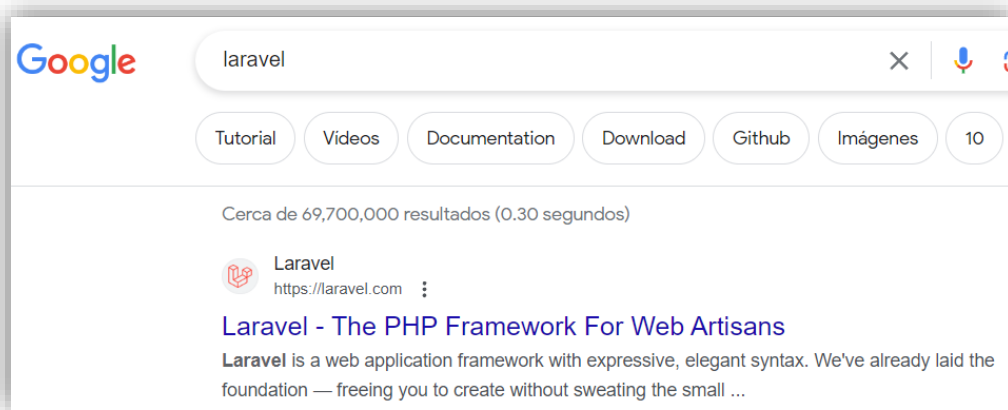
Google

laravel

Tutorial Vídeos Documentation Download Github Imágenes 10

Cerca de 69,700,000 resultados (0.30 segundos)

Laravel
https://laravel.com

Laravel - The PHP Framework For Web Artisans

Laravel is a web application framework with expressive, elegant syntax. We've already laid the foundation — freeing you to create without sweating the small ...